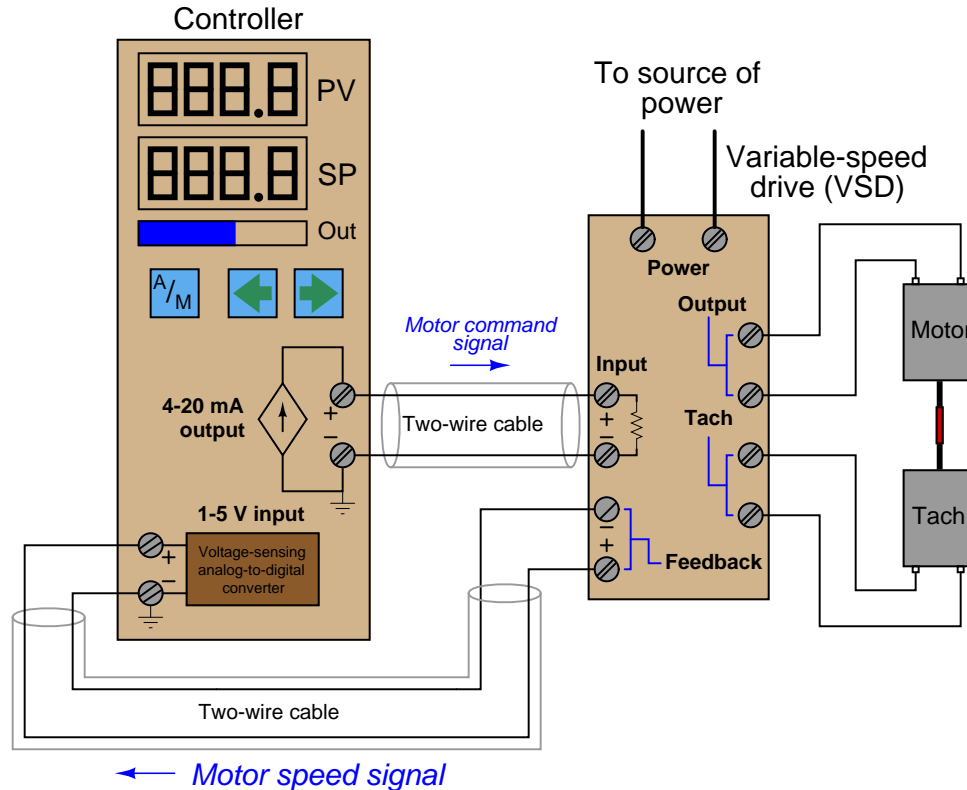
Controller

888.8 PV

888.8 SP

Out

A/M

4-20 mA output

+
−

1-5 V input

+
−

Voltage-sensing analog-to-digital converter

Motor command signal

Two-wire cable

To source of power

Variable-speed drive (VSD)

Power

Output

Input

+
−

Tach

−
+

Feedback

Motor

Tach

Two-wire cable

Motor speed signal